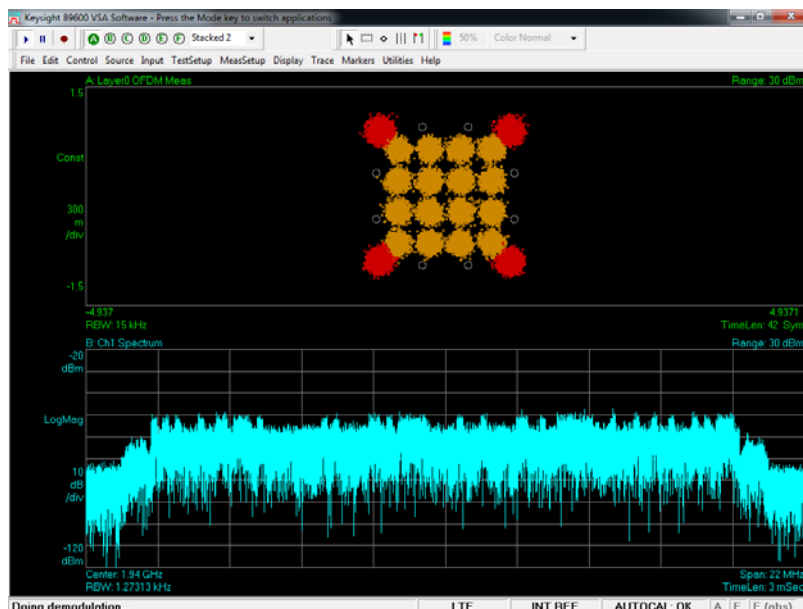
Keysight 89600 VSA Software - Press the Mode key to switch applications

A B C D E F Stacked 2 50% Color Normal

File Edit Control Source Input TestSetup MeasSetup Display Trace Markers Utilities Help

A: Layer0 OFDM Meas

Range: 30 dBm

1.5

Const

300 m /div

-1.5

-4.937

4.9371

RBW: 15 kHz

TimeLen: 42 Sym

B: Ch1 Spectrum

Range: 30 dBm

-20 dBm

LogMag

10 dB /div

-120 dBm

Center: 1.94 GHz

RBW: 1.27313 kHz

Span: 22 MHz

TimeLen: 3 mSec

Doing demodulation

LTE

INT REF

AUTOCAL: OK

A F F (abs)